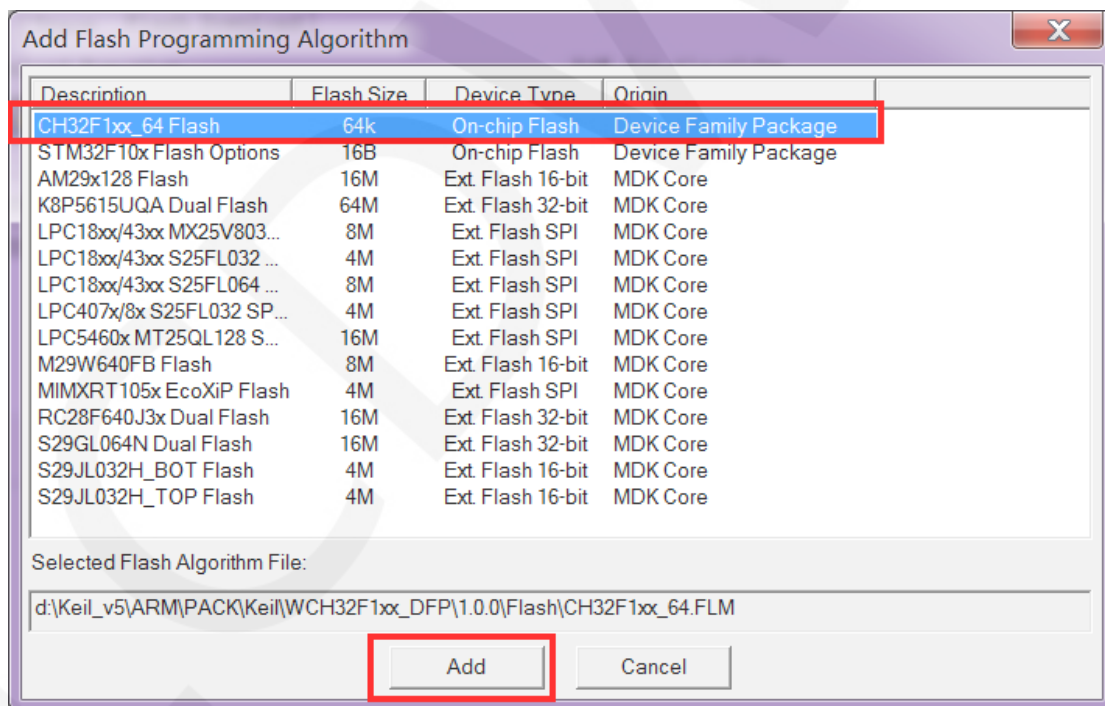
Add Flash Programming Algorithm

X

| Description | Flash Size | Device Type | Origin |
|---|---|---|---|
| CH32F1xx_64 Flash | 64k | On-chip Flash | Device Family Package |
| STM32F10x Flash Options | 16B | On-chip Flash | Device Family Package |
| AM29x128 Flash | 16M | Ext. Flash 16-bit | MDK Core |
| K8P5615UQA Dual Flash | 64M | Ext. Flash 32-bit | MDK Core |
| LPC18xx/43xx MX25V803... | 8M | Ext. Flash SPI | MDK Core |
| LPC18xx/43xx S25FL032 ... | 4M | Ext. Flash SPI | MDK Core |
| LPC18xx/43xx S25FL064 ... | 8M | Ext. Flash SPI | MDK Core |
| LPC407x/8x S25FL032 SP... | 4M | Ext. Flash SPI | MDK Core |
| LPC5460x MT25QL128 S... | 16M | Ext. Flash SPI | MDK Core |
| M29W640FB Flash | 8M | Ext. Flash 16-bit | MDK Core |
| MIMXRT105x EcoXiP Flash | 4M | Ext. Flash SPI | MDK Core |
| RC28F640J3x Dual Flash | 16M | Ext. Flash 32-bit | MDK Core |
| S29GL064N Dual Flash | 16M | Ext. Flash 32-bit | MDK Core |
| S29JL032H_BOT Flash | 4M | Ext. Flash 16-bit | MDK Core |
| S29JL032H_TOP Flash | 4M | Ext. Flash 16-bit | MDK Core |

Selected Flash Algorithm File:

d:\Keil_v5\ARM\PACK\Keil\WCH32F1xx_DFP\1.0.0\Flash\CH32F1xx_64.FLM

Add Cancel